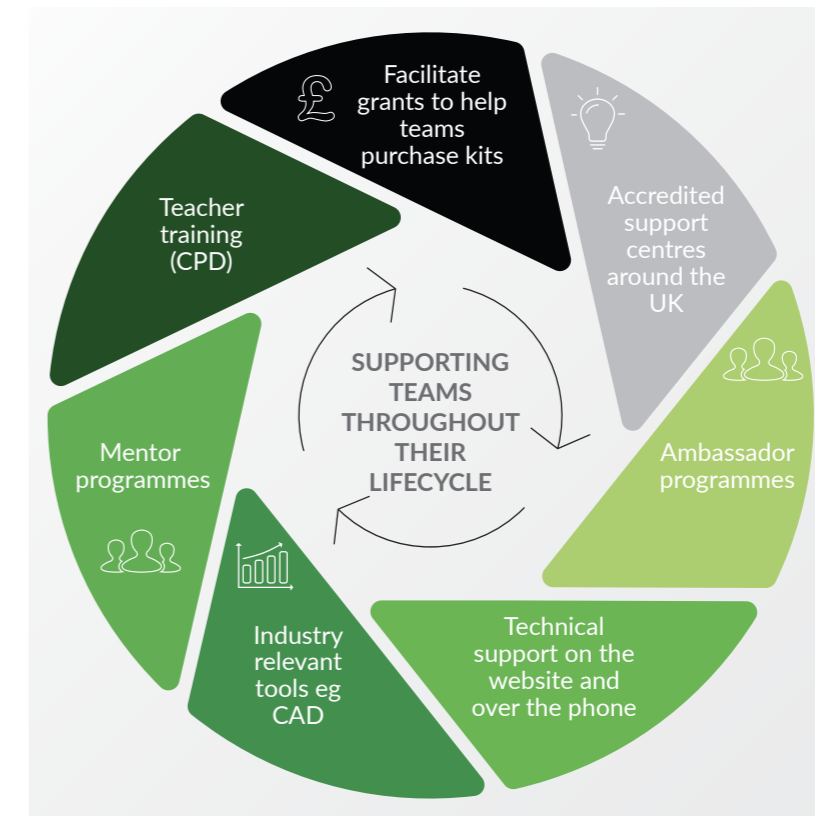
Facilitate grants to help teams purchase kits

Accredited support centres around the UK

Ambassador programmes

Technical support on the website and over the phone

Industry relevant tools eg CAD

Mentor programmes

Teacher training (CPD)

SUPPORTING TEAMS THROUGHOUT THEIR LIFECYCLE